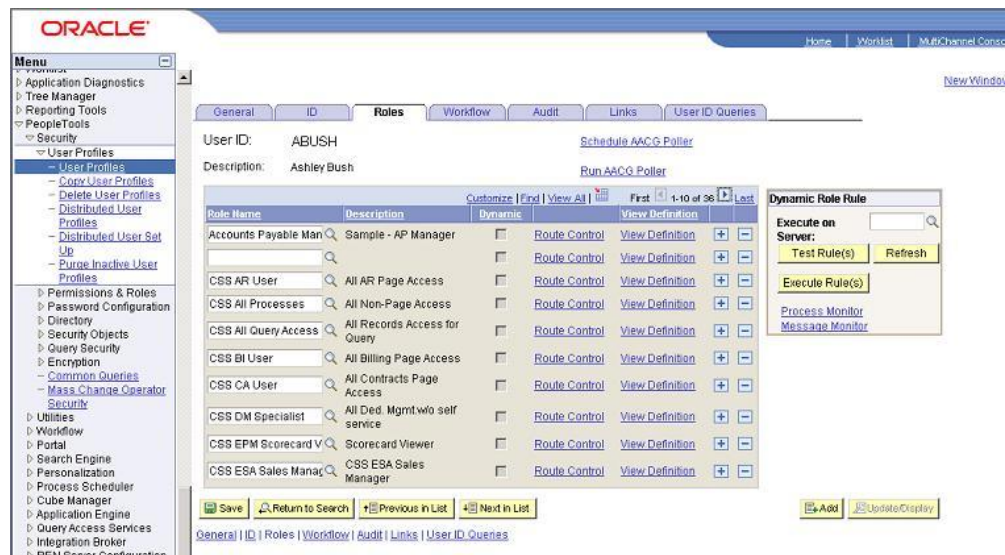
ORACLE

Home | Worklist | MultiChannel Conso

New Window

Menu

Application Diagnostics
Tree Manager
Reporting Tools
PeopleTools
Security
User Profiles
– User Profiles
– Copy User Profiles
– Delete User Profiles
– Distributed User Profiles
– Distributed User Set Up
– Purge Inactive User Profiles
Permissions & Roles
Password Configuration
Directory
Security Objects
Query Security
Encryption
– Common Queries
– Mass Change Operator Security
Utilities
Workflow
Portal
Search Engine
Personalization
Process Scheduler
Cube Manager
Application Engine
Query Access Services
Integration Broker
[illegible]

General | ID | Roles | Workflow | Audit | Links | User ID Queries

User ID: ABUSH
Description: Ashley Bush

Schedule AACG Poller
Run AACG Poller

Customize | Find | View All | First 1-10 of 36 Last

| Role Name | Description | Dynamic | | View Definition | | |
|---|---|---|---|---|---|---|
| Accounts Payable Man | Sample - AP Manager | | Route Control | View Definition | + | − |
| | | | Route Control | View Definition | + | − |
| CSS AR User | All AR Page Access | | Route Control | View Definition | + | − |
| CSS All Processes | All Non-Page Access | | Route Control | View Definition | + | − |
| CSS All Query Access | All Records Access for Query | | Route Control | View Definition | + | − |
| CSS BI User | All Billing Page Access | | Route Control | View Definition | + | − |
| CSS CA User | All Contracts Page Access | | Route Control | View Definition | + | − |
| CSS DM Specialist | All Ded. Mgmt.w/o self service | | Route Control | View Definition | + | − |
| CSS EPM Scorecard V | Scorecard Viewer | | Route Control | View Definition | + | − |
| CSS ESA Sales Manag | CSS ESA Sales Manager | | Route Control | View Definition | + | − |

Dynamic Role Rule
Execute on Server:
Test Rule(s) Refresh
Execute Rule(s)
Process Monitor
Message Monitor

Save | Return to Search | Previous in List | Next in List | Add | Update/Display

General | ID | Roles | Workflow | Audit | Links | User ID Queries